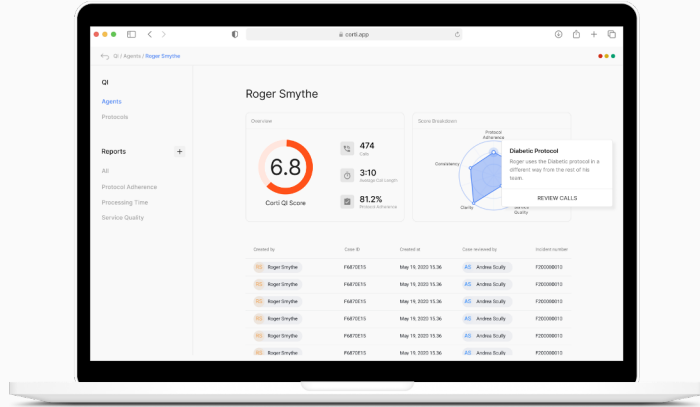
corti.app

QI / Agents / Roger Smythe

QI

Agents

Protocols

Reports

All

Protocol Adherence

Processing Time

Service Quality

Roger Smythe

Overview

6.8

Corti QI Score

474
Calls

3:10
Average Call Length

81.2%
Protocol Adherence

Score Breakdown

Protocol Adherence

Consistency

Clarity

Service Quality

Diabetic Protocol

Roger uses the Diabetic protocol in a different way from the rest of his team.

REVIEW CALLS

| Created by | Case ID | Created at | Case reviewed by | Incident number |
|---|---|---|---|---|
| RS Roger Smythe | F6870E15 | May 19, 2020 15:36 | AS Andrea Scully | F200098010 |
| RS Roger Smythe | F6870E15 | May 19, 2020 15:36 | AS Andrea Scully | F200098010 |
| RS Roger Smythe | F6870E15 | May 19, 2020 15:36 | AS Andrea Scully | F200098010 |
| RS Roger Smythe | F6870E15 | May 19, 2020 15:36 | AS Andrea Scully | F200098010 |
| RS Roger Smythe | F6870E15 | May 19, 2020 15:36 | AS Andrea Scully | F200098010 |
| RS Roger Smythe | F6870E15 | May 19, 2020 15:36 | AS Andrea Scully | F200098010 |